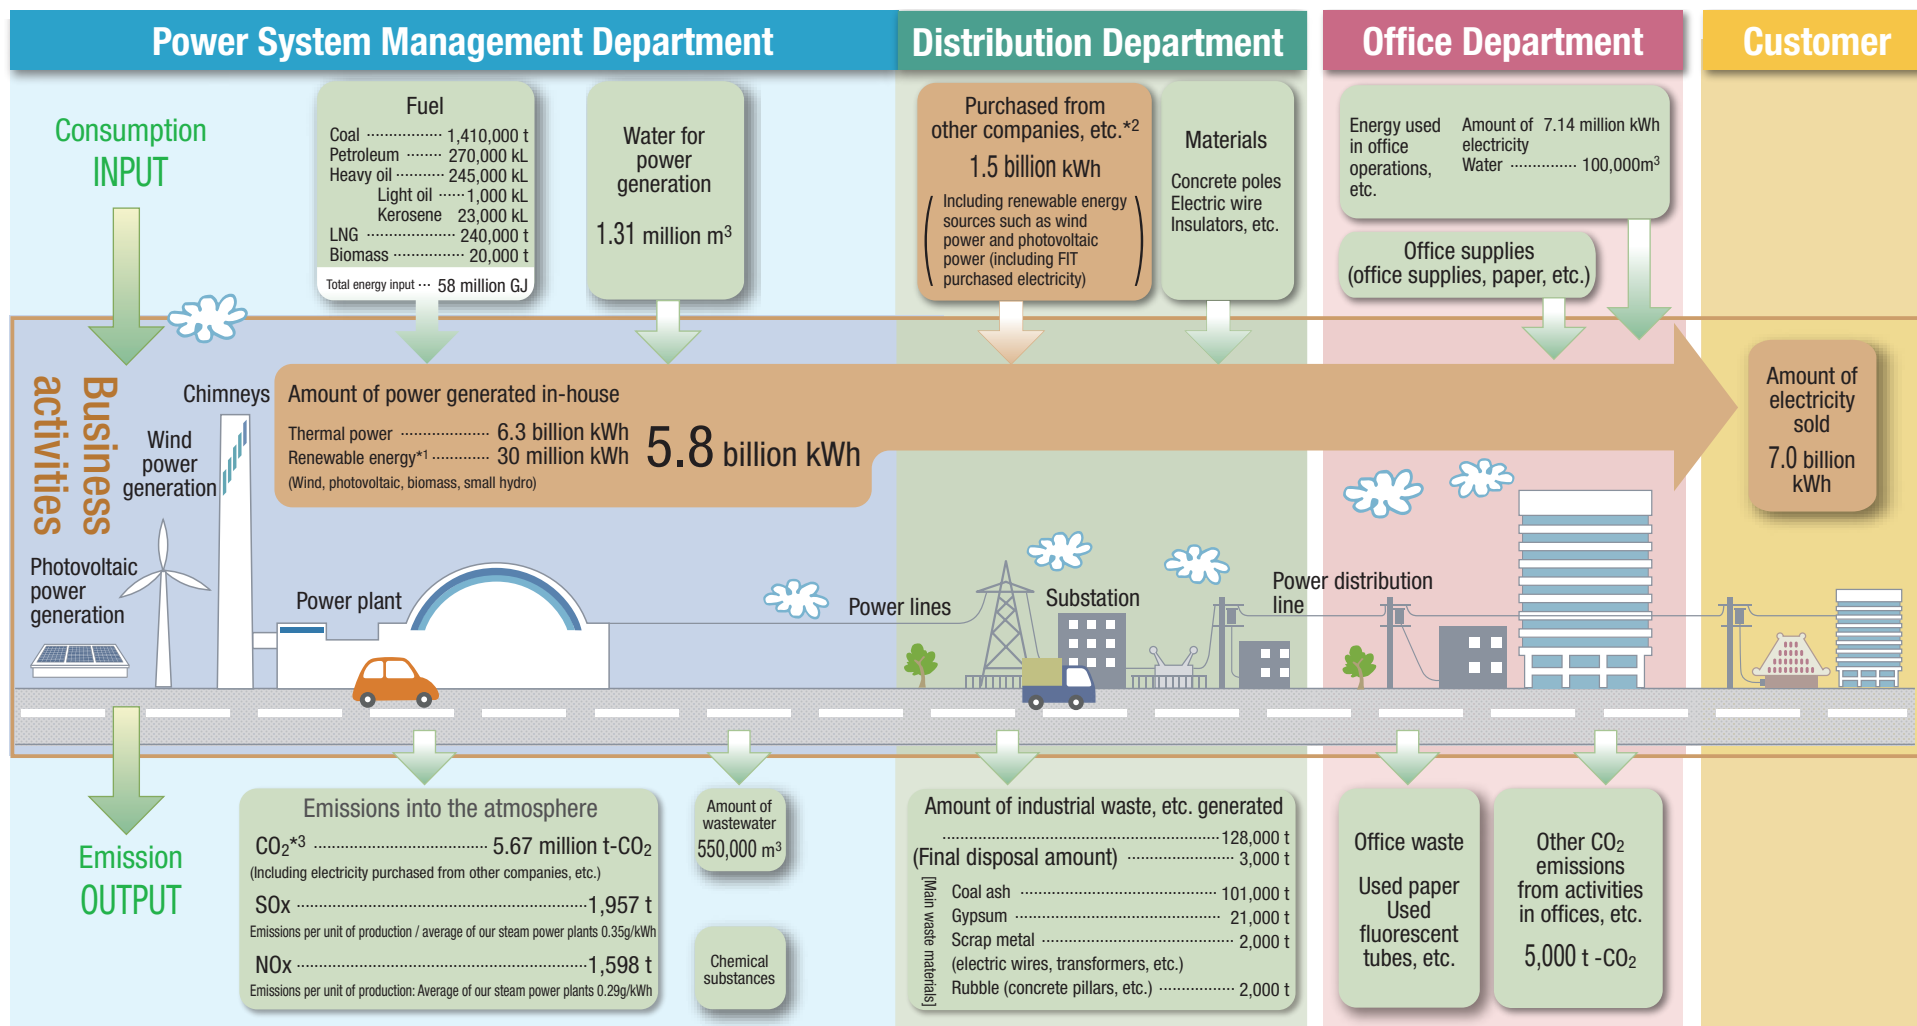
Power System Management Department

Distribution Department

Office Department

Customer

Consumption INPUT

Fuel
Coal 1,410,000 t
Petroleum 270,000 kL
Heavy oil 245,000 kL
Light oil 1,000 kL
Kerosene 23,000 kL
LNG 240,000 t
Biomass 20,000 t
Total energy input 58 million GJ

Water for power generation
1.31 million $m^3$

Purchased from other companies, etc.*2
1.5 billion kWh
(Including renewable energy sources such as wind power and photovoltaic power (including FIT purchased electricity)

Materials
Concrete poles
Electric wire
Insulators, etc.

Energy used in office operations, etc.
Amount of electricity 7.14 million kWh
Water 100,000$m^3$

Office supplies
(office supplies, paper, etc.)

Business activities

Chimneys

Amount of power generated in-house
Thermal power 6.3 billion kWh
Renewable energy*1 30 million kWh
(Wind, photovoltaic, biomass, small hydro)
5.8 billion kWh

Amount of electricity sold
7.0 billion kWh

Wind power generation

Photovoltaic power generation

Power plant

Power lines

Substation

Power distribution line

Emission OUTPUT

Emissions into the atmosphere
$CO_2$*3 5.67 million t-$CO_2$
(Including electricity purchased from other companies, etc.)
SOx 1,957 t
Emissions per unit of production / average of our steam power plants 0.35g/kWh
NOx 1,598 t
Emissions per unit of production: Average of our steam power plants 0.29g/kWh

Amount of wastewater
550,000 $m^3$

Chemical substances

Amount of industrial waste, etc. generated
128,000 t
(Final disposal amount) 3,000 t
[Main waste materials]
Coal ash 101,000 t
Gypsum 21,000 t
Scrap metal 2,000 t
(electric wires, transformers, etc.)
Rubble (concrete pillars, etc.) 2,000 t

Office waste
Used paper
Used fluorescent tubes, etc.

Other $CO_2$ emissions from activities in offices, etc.
5,000 t -$CO_2$